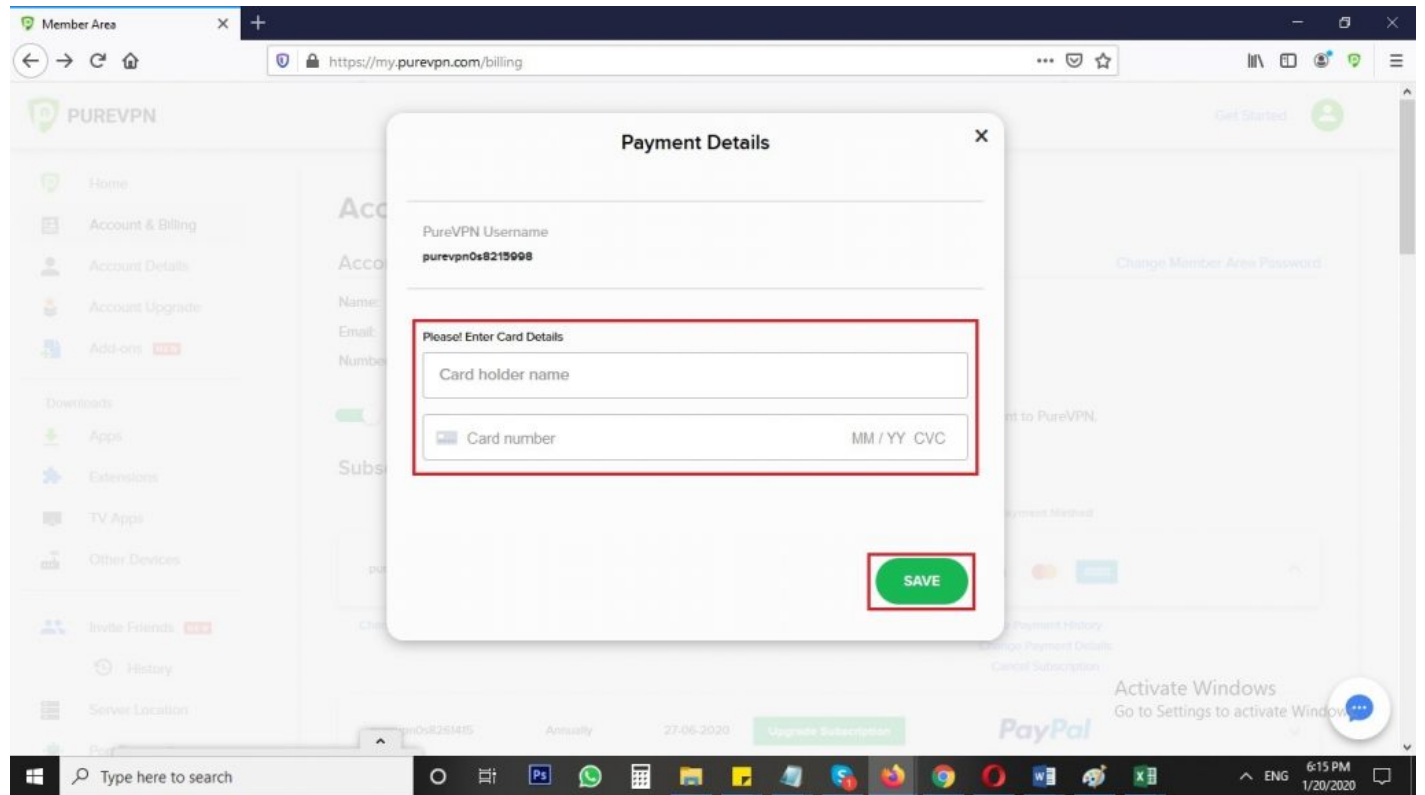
Member Area

https://my.purevpn.com/billing

PUREVPN

Get Started

Home

Account & Billing

Account Details

Account Upgrade

Add-ons NEW

Downloads

Apps

Extensions

TV Apps

Other Devices

Invite Friends NEW

History

Server Location

Acc

Acco

Name:

Email:

Numbe

Subs

Change Member Area Password

nt to PureVPN.

Payment Method

Payment History

Change Payment Details

Cancel Subscription

Annually

27-06-2020

Upgrade Subscription

PayPal

Payment Details

PureVPN Username

purevpn0s8215998

Please! Enter Card Details

Card holder name

Card number

MM / YY CVC

SAVE

Activate Windows

Go to Settings to activate Windows.

Type here to search

ENG

6:15 PM

1/20/2020